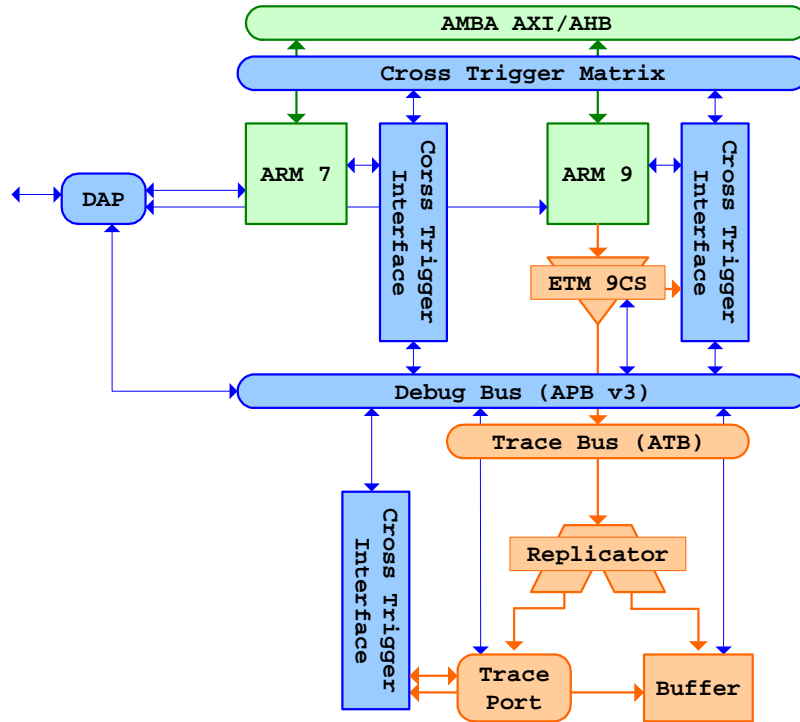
AMBA AXI/AHB

Cross Trigger Matrix

DAP

ARM 7

Corss Trigger Interface

ARM 9

Cross Trigger Interface

ETM 9CS

Debug Bus (APB v3)

Trace Bus (ATB)

Cross Trigger Interface

Replicator

Trace Port

Buffer